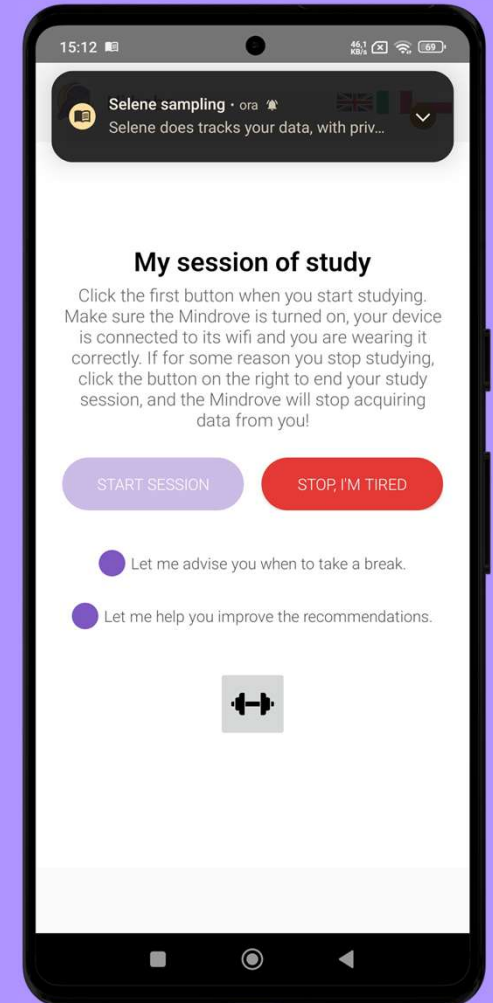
15:12

46,1 KB/s 69

Selene sampling • ora

Selene does tracks your data, with priv...

My session of study

Click the first button when you start studying. Make sure the Mindrove is turned on, your device is connected to its wifi and you are wearing it correctly. If for some reason you stop studying, click the button on the right to end your study session, and the Mindrove will stop acquiring data from you!

START SESSION

STOP, I'M TIRED

Let me advise you when to take a break.

Let me help you improve the recommendations.